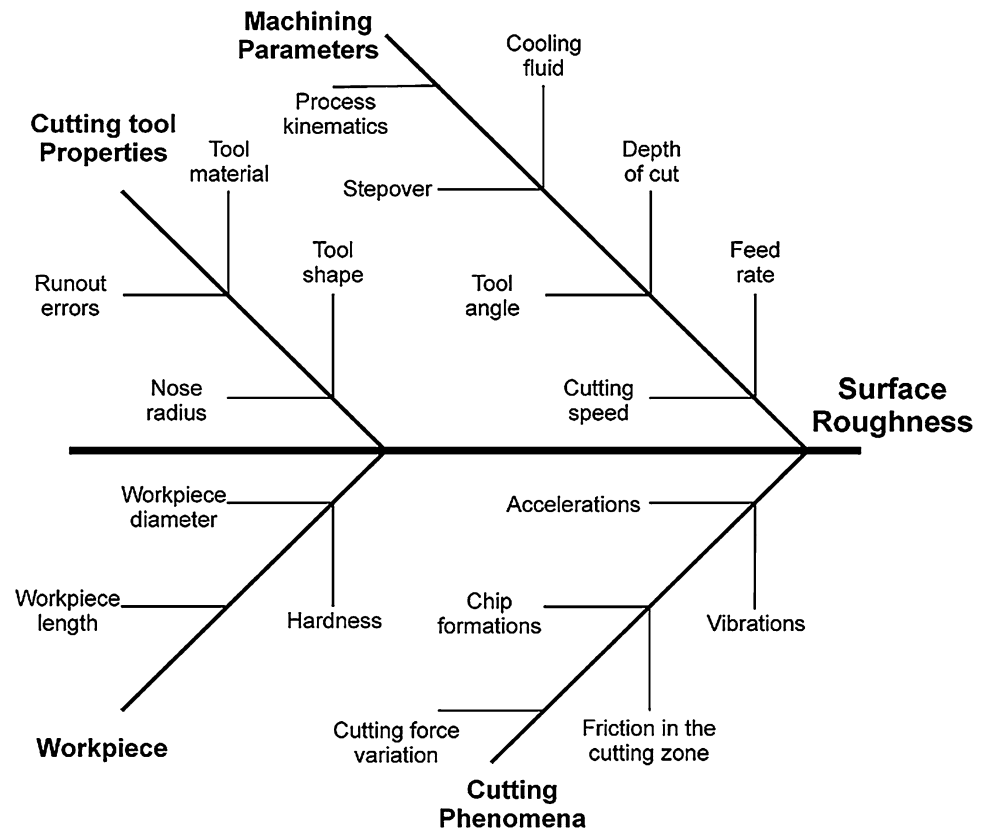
Machining Parameters

Cooling fluid

Process kinematics

Cutting tool Properties

Tool material

Stepover

Depth of cut

Tool shape

Feed rate

Runout errors

Tool angle

Nose radius

Cutting speed

Surface Roughness

Workpiece diameter

Accelerations

Workpiece length

Hardness

Chip formations

Vibrations

Workpiece

Cutting force variation

Friction in the cutting zone

Cutting Phenomena